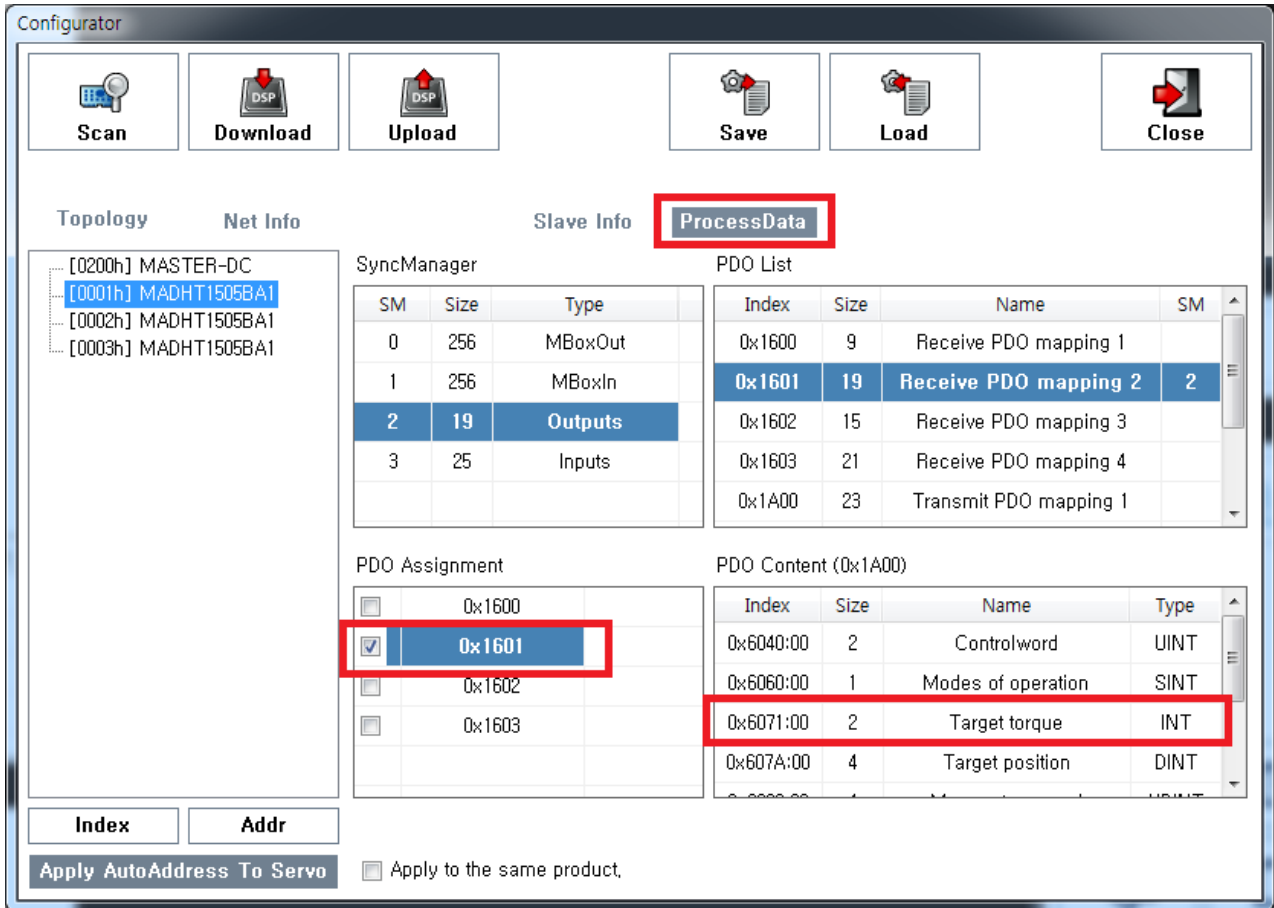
Configurator

Scan
DSP
Download
DSP
Upload
Save
Load
Close

Topology Net Info

Slave Info ProcessData

[0200h] MASTER-DC
[0001h] MADHT1505BA1
[0002h] MADHT1505BA1
[0003h] MADHT1505BA1

SyncManager

| SM | Size | Type |
|---|---|---|
| 0 | 256 | MBoxOut |
| 1 | 256 | MBoxIn |
| 2 | 19 | Outputs |
| 3 | 25 | Inputs |

PDO List

| Index | Size | Name | SM |
|---|---|---|---|
| 0x1600 | 9 | Receive PDO mapping 1 | |
| 0x1601 | 19 | Receive PDO mapping 2 | 2 |
| 0x1602 | 15 | Receive PDO mapping 3 | |
| 0x1603 | 21 | Receive PDO mapping 4 | |
| 0x1A00 | 23 | Transmit PDO mapping 1 | |

PDO Assignment

0x1600
0x1601
0x1602
0x1603

PDO Content (0x1A00)

| Index | Size | Name | Type |
|---|---|---|---|
| 0x6040:00 | 2 | Controlword | UINT |
| 0x6060:00 | 1 | Modes of operation | SINT |
| 0x6071:00 | 2 | Target torque | INT |
| 0x607A:00 | 4 | Target position | DINT |

Index Addr
Apply AutoAddress To Servo
Apply to the same product,